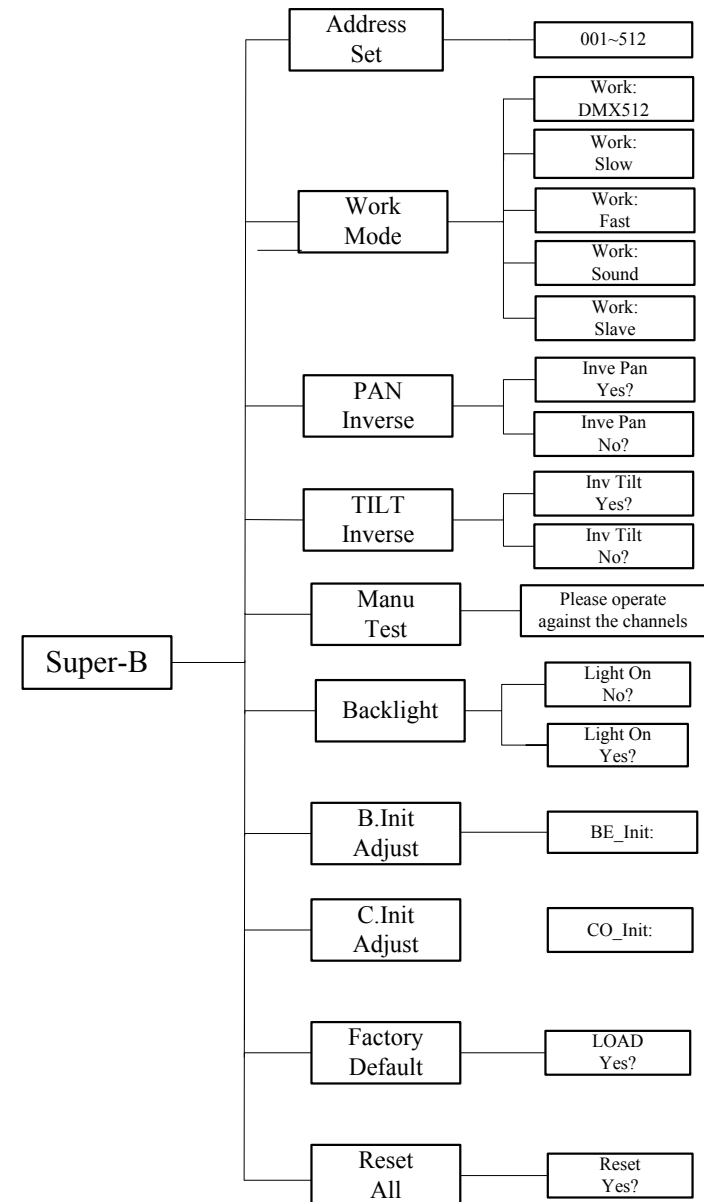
Super-B

Address Set

001~512

Work Mode

Work: DMX512

Work: Slow

Work: Fast

Work: Sound

Work: Slave

PAN Inverse

Inve Pan Yes?

Inve Pan No?

TILT Inverse

Inv Tilt Yes?

Inv Tilt No?

Manu Test

Please operate against the channels

Backlight

Light On No?

Light On Yes?

B.Init Adjust

BE_Init:

C.Init Adjust

CO_Init:

Factory Default

LOAD Yes?

Reset All

Reset Yes?